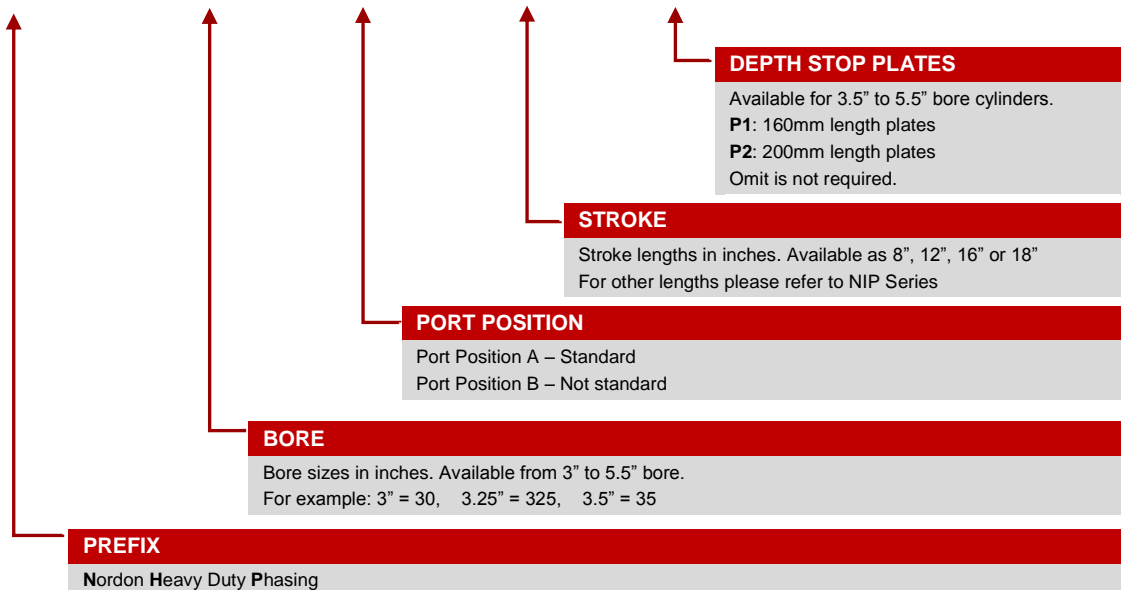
DEPTH STOP PLATES

Available for 3.5” to 5.5” bore cylinders.
P1: 160mm length plates
P2: 200mm length plates
Omit is not required.

STROKE

Stroke lengths in inches. Available as 8”, 12”, 16” or 18”
For other lengths please refer to NIP Series

PORT POSITION

Port Position A – Standard
Port Position B – Not standard

BORE

Bore sizes in inches. Available from 3” to 5.5” bore.
For example: 3” = 30, 3.25” = 325, 3.5” = 35

PREFIX

Nordon Heavy Duty Phasing